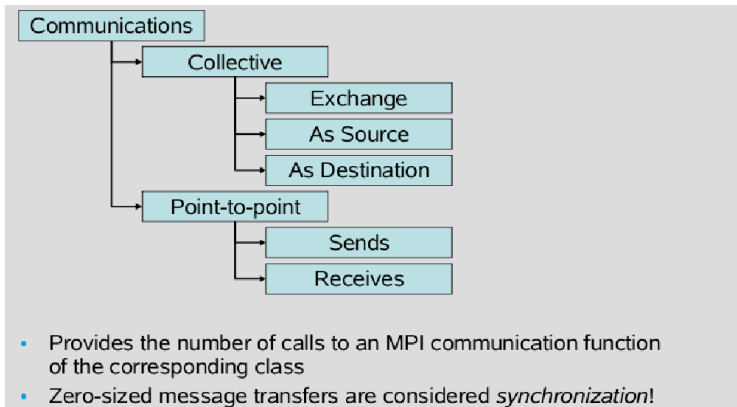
Communications

Collective

Exchange

As Source

As Destination

Point-to-point

Sends

Receives

- Provides the number of calls to an MPI communication function of the corresponding class
- Zero-sized message transfers are considered *synchronization*!